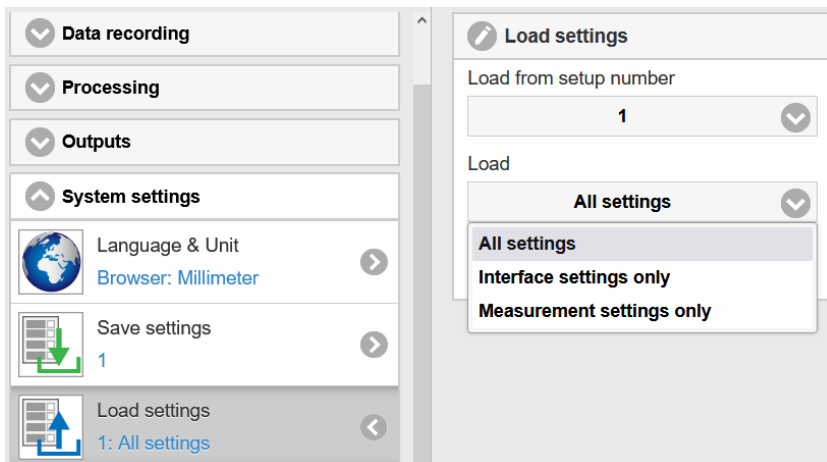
Data recording

Processing

Outputs

System settings

Language & Unit
Browser: Millimeter

Save settings
1

Load settings
1: All settings

Load settings

Load from setup number
1

Load
All settings

All settings
Interface settings only
Measurement settings only